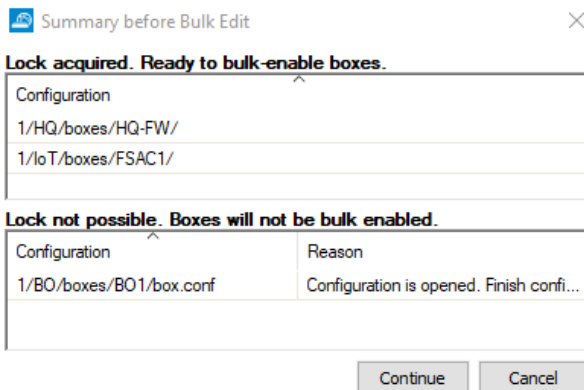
Summary before Bulk Edit

Lock acquired. Ready to bulk-enable boxes.

| Configuration |
|---|
| 1/HQ/boxes/HQ-FW/ |
| 1/IoT/boxes/FSAC1/ |

Lock not possible. Boxes will not be bulk enabled.

| Configuration | Reason |
|---|---|
| 1/BO/boxes/BO1/box.conf | Configuration is opened. Finish confi... |

Continue Cancel